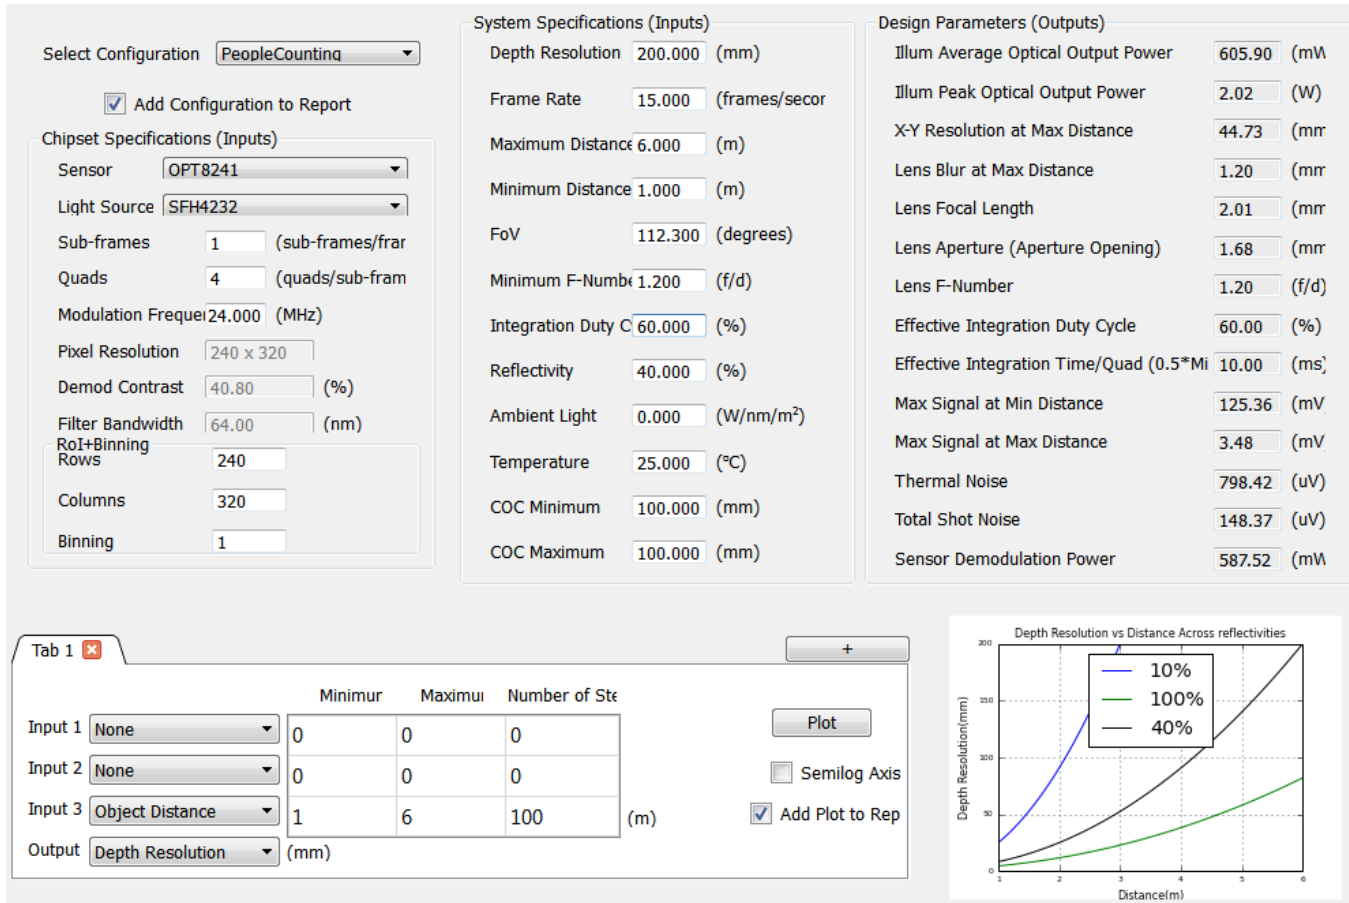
Select Configuration PeopleCounting

Add Configuration to Report

Chipset Specifications (Inputs)

Sensor OPT8241

Light Source SFH4232

Sub-frames 1 (sub-frames/frar

Quads 4 (quads/sub-fram

Modulation Freque 24.000 (MHz)

Pixel Resolution 240 x 320

Demod Contrast 40.80 (%)

Filter Bandwidth 64.00 (nm)

RoI+Binning

Rows 240

Columns 320

Binning 1

System Specifications (Inputs)

Depth Resolution 200.000 (mm)

Frame Rate 15.000 (frames/secor

Maximum Distance 6.000 (m)

Minimum Distance 1.000 (m)

FoV 112.300 (degrees)

Minimum F-Numbe 1.200 (f/d)

Integration Duty C 60.000 (%)

Reflectivity 40.000 (%)

Ambient Light 0.000 (W/nm/m$^2$)

Temperature 25.000 (°C)

COC Minimum 100.000 (mm)

COC Maximum 100.000 (mm)

Design Parameters (Outputs)

Illum Average Optical Output Power 605.90 (mW

Illum Peak Optical Output Power 2.02 (W)

X-Y Resolution at Max Distance 44.73 (mm

Lens Blur at Max Distance 1.20 (mm

Lens Focal Length 2.01 (mm

Lens Aperture (Aperture Opening) 1.68 (mm

Lens F-Number 1.20 (f/d)

Effective Integration Duty Cycle 60.00 (%)

Effective Integration Time/Quad (0.5*Mi 10.00 (ms)

Max Signal at Min Distance 125.36 (mV

Max Signal at Max Distance 3.48 (mV

Thermal Noise 798.42 (uV)

Total Shot Noise 148.37 (uV)

Sensor Demodulation Power 587.52 (mW

Tab 1

+

| | Minimur | Maximu | Number of Ste |
|---|---|---|---|
| Input 1 None | 0 | 0 | 0 |
| Input 2 None | 0 | 0 | 0 |
| Input 3 Object Distance | 1 | 6 | 100 |

(m)

Output Depth Resolution (mm)

Plot

Semilog Axis

Add Plot to Rep

Depth Resolution vs Distance Across reflectivities

10%
100%
40%

Depth Resolution(mm)

200
150
100
50
0

1 2 3 4 5 6

Distance(m)